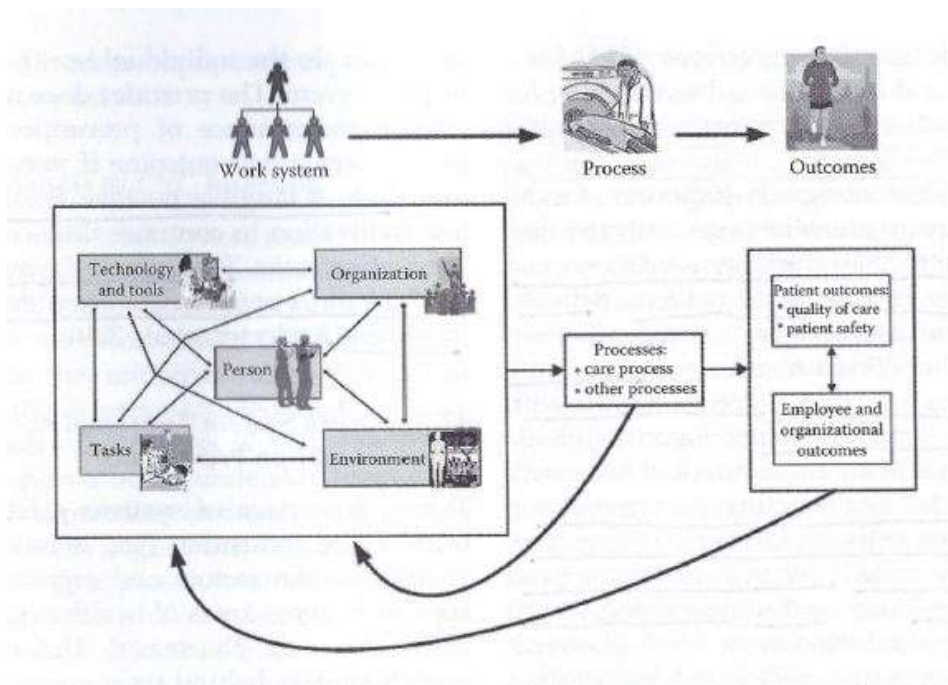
Work system

Process

Outcomes

Technology and tools

Organization

Person

Tasks

Environment

Processes:
• care process
• other processes

Patient outcomes:
* quality of care
* patient safety

Employee and organizational outcomes